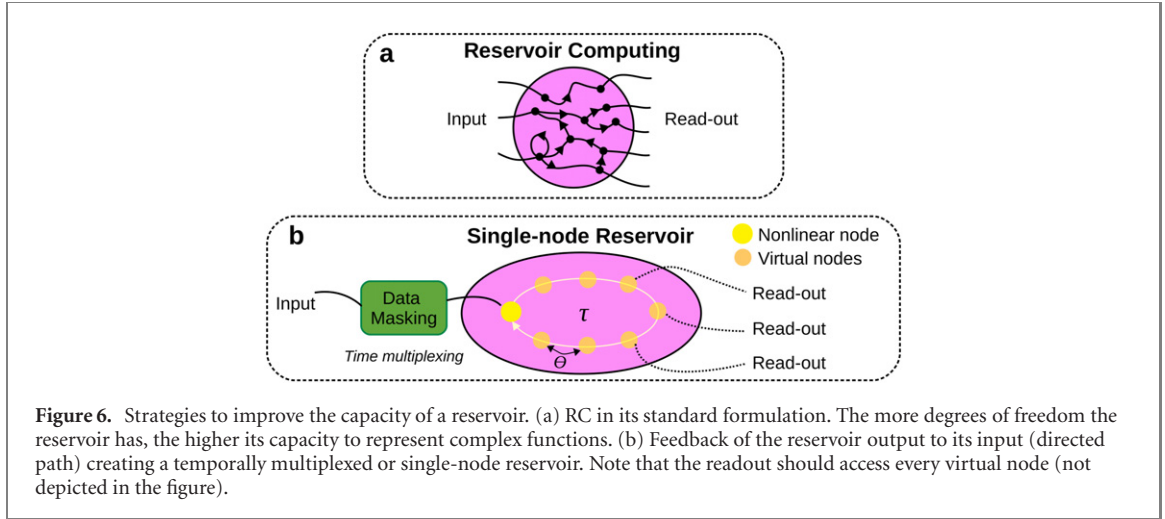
a
Reservoir Computing
Input
Read-out

b
Single-node Reservoir
Nonlinear node
Virtual nodes
Input
Data Masking
$\tau$
$\theta$
Time multiplexing
Read-out
Read-out
Read-out

**Figure 6.** Strategies to improve the capacity of a reservoir. (a) RC in its standard formulation. The more degrees of freedom the reservoir has, the higher its capacity to represent complex functions. (b) Feedback of the reservoir output to its input (directed path) creating a temporally multiplexed or single-node reservoir. Note that the readout should access every virtual node (not depicted in the figure).